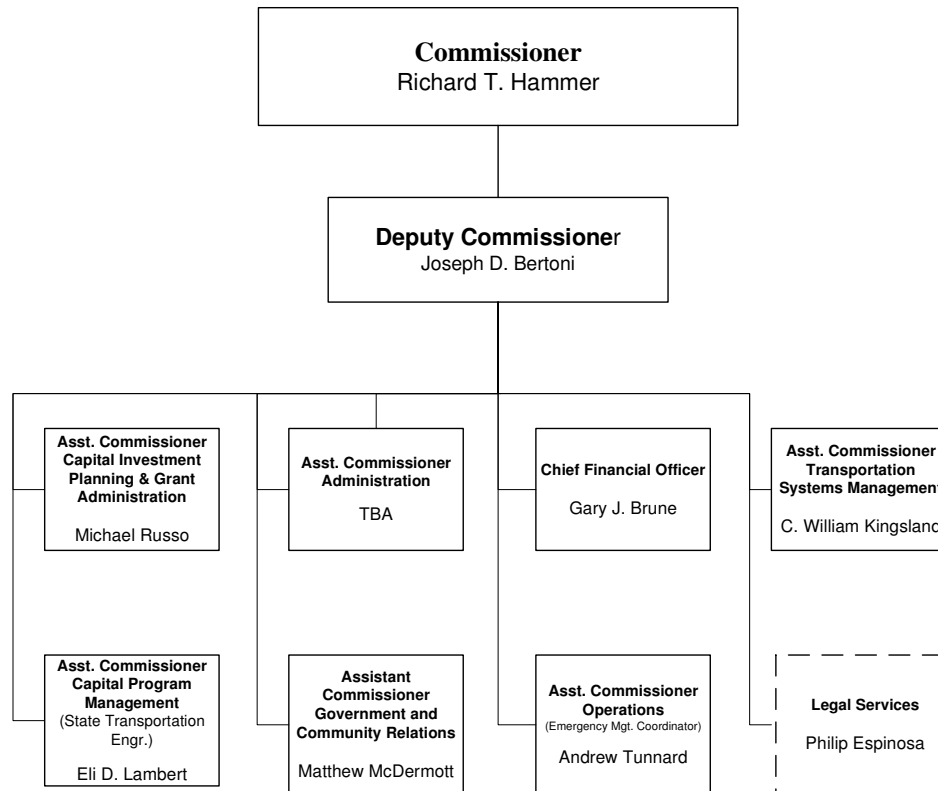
**Commissioner**
Richard T. Hammer

**Deputy Commissioner**
Joseph D. Bertoni

**Asst. Commissioner Capital Investment Planning & Grant Administration**
Michael Russo

**Asst. Commissioner Administration**
TBA

**Chief Financial Officer**
Gary J. Brune

**Asst. Commissioner Transportation Systems Managemen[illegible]**
C. William Kingslan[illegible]

**Asst. Commissioner Capital Program Management**
(State Transportation Engr.)
Eli D. Lambert

**Assistant Commissioner Government and Community Relations**
Matthew McDermott

**Asst. Commissioner Operations**
(Emergency Mgt. Coordinator)
Andrew Tunnard

**Legal Services**
Philip Espinosa